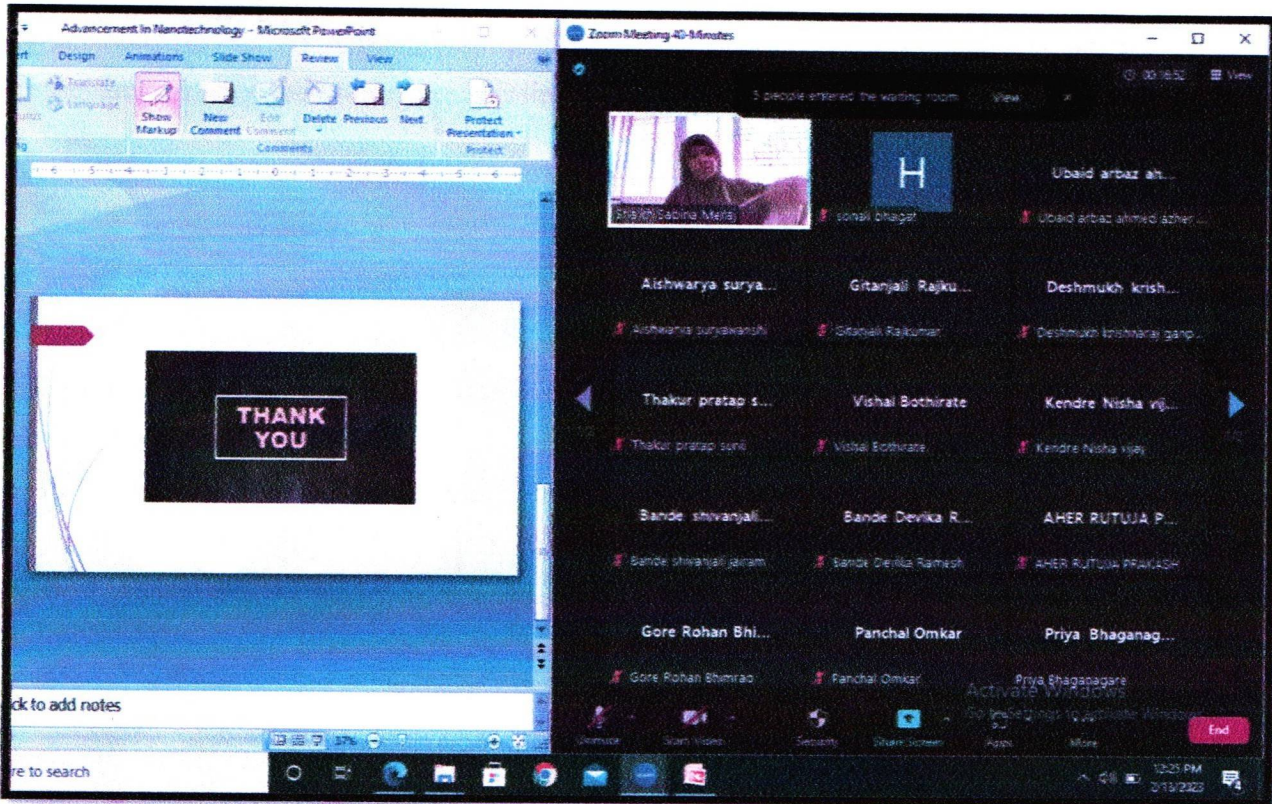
Advancement In Nanotechnology - Microsoft PowerPoint

rt Design Animations Slide Show Review View

Translate Language Show Markup New Comment Edit Comment Delete Previous Next Protect Presentation

Comments Protect

THANK YOU

ck to add notes

37%

re to search

Zoom Meeting 40-Minutes

00:16:52 View

5 people entered the waiting room View

Shaikh Sabina Meraj

H

sonali bhagat

Ubaid arbaz ah...

Ubaid arbaz ahmed azher ...

Aishwarya surya...

Aishwarya suryawanshi

Gitanjali Rajku...

Gitanjali Rajkumar

Deshmukh krish...

Deshmukh krishnaraj ganp...

Thakur pratap s...

Thakur pratap sunil

Vishal Bothirate

Vishal Bothirate

Kendre Nisha vij...

Kendre Nisha vijay

Bande shivanjali...

Bande shivanjali jairam

Bande Devika R...

Bande Devika Ramesh

AHER RUTUJA P...

AHER RUTUJA PRAKASH

Gore Rohan Bhi...

Gore Rohan Bhimrao

Panchal Omkar

Panchal Omkar

Priya Bhaganag...

Priya Bhaganagare

Activate Windows
Go to Settings to activate Windows.

Unmute Start Video Security Share Screen Apps More End

12:25 PM
2/13/2023